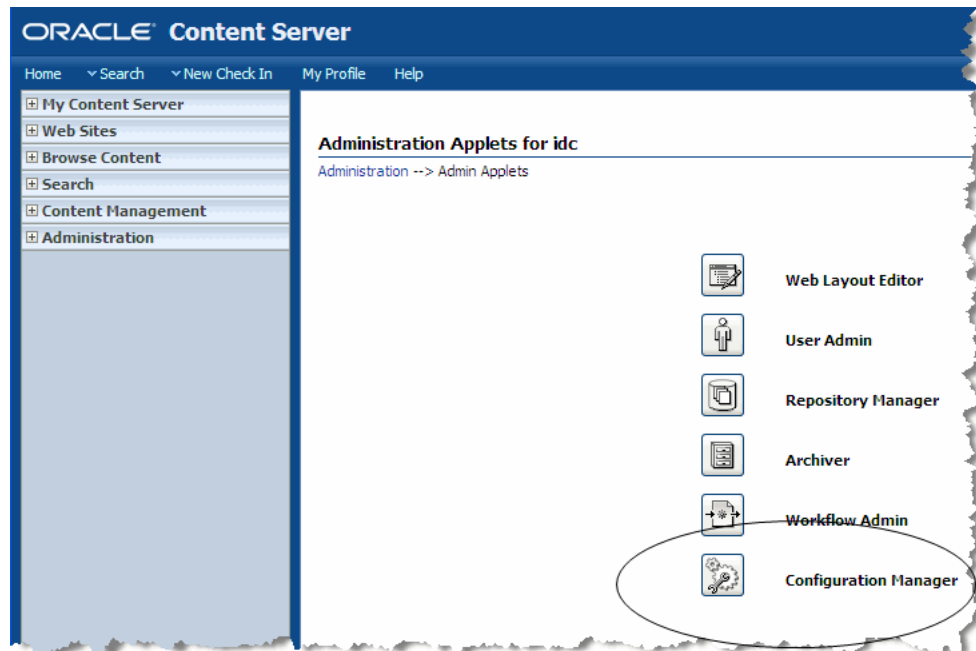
ORACLE Content Server

Home Search New Check In My Profile Help

My Content Server
Web Sites
Browse Content
Search
Content Management
Administration

Administration Applets for idc

Administration --> Admin Applets

Web Layout Editor

User Admin

Repository Manager

Archiver

Workflow Admin

Configuration Manager